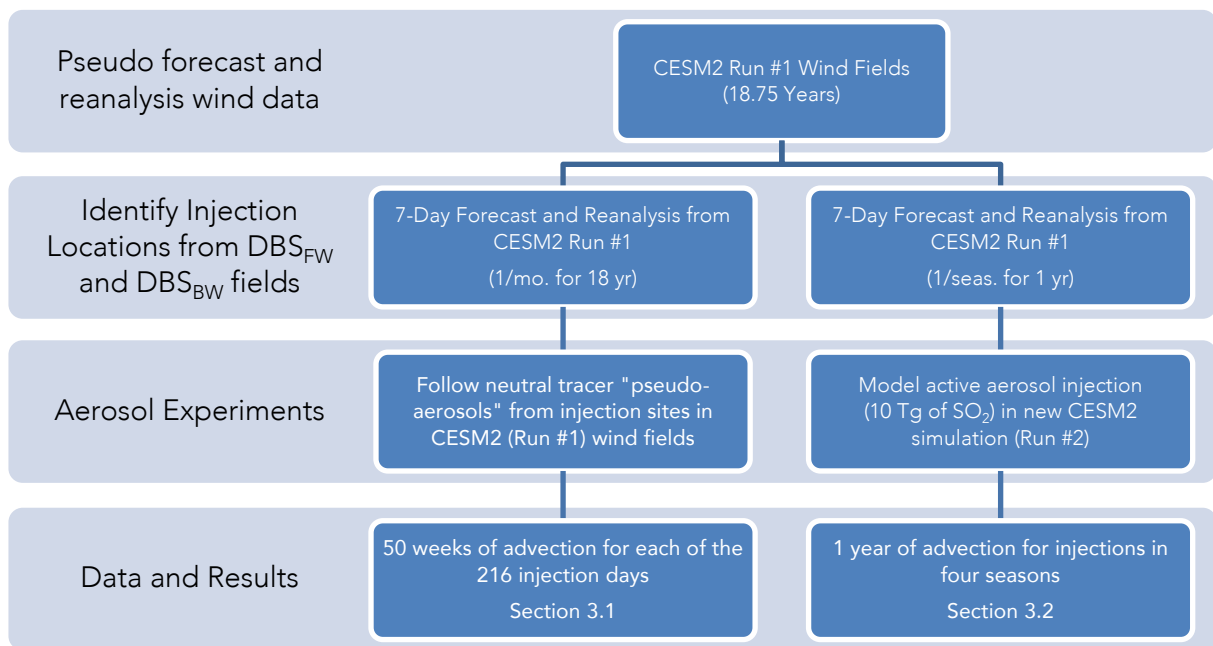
Pseudo forecast and reanalysis wind data

CESM2 Run #1 Wind Fields
(18.75 Years)

Identify Injection Locations from $DBS_{FW}$ and $DBS_{BW}$ fields

7-Day Forecast and Reanalysis from CESM2 Run #1
(1/mo. for 18 yr)

7-Day Forecast and Reanalysis from CESM2 Run #1
(1/seas. for 1 yr)

Aerosol Experiments

Follow neutral tracer "pseudo-aerosols" from injection sites in CESM2 (Run #1) wind fields

Model active aerosol injection (10 Tg of $SO_2$) in new CESM2 simulation (Run #2)

Data and Results

50 weeks of advection for each of the 216 injection days
Section 3.1

1 year of advection for injections in four seasons
Section 3.2